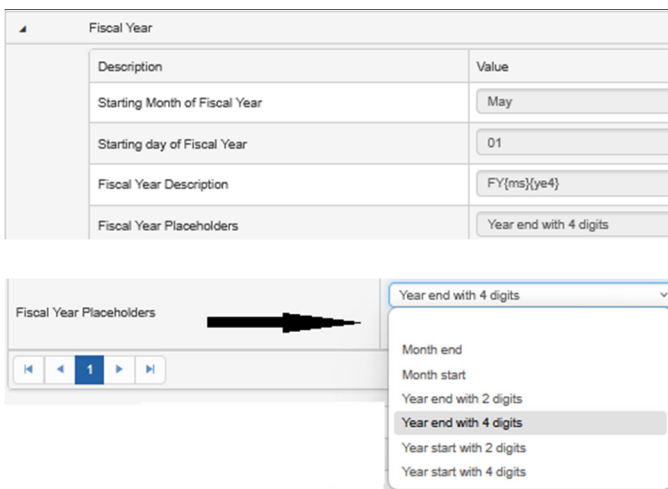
Fiscal Year

| Description | Value |
|---|---|
| Starting Month of Fiscal Year | May |
| Starting day of Fiscal Year | 01 |
| Fiscal Year Description | FY{ms}{ye4} |
| Fiscal Year Placeholders | Year end with 4 digits |

Fiscal Year Placeholders

Year end with 4 digits

1

Month end
Month start
Year end with 2 digits
Year end with 4 digits
Year start with 2 digits
Year start with 4 digits